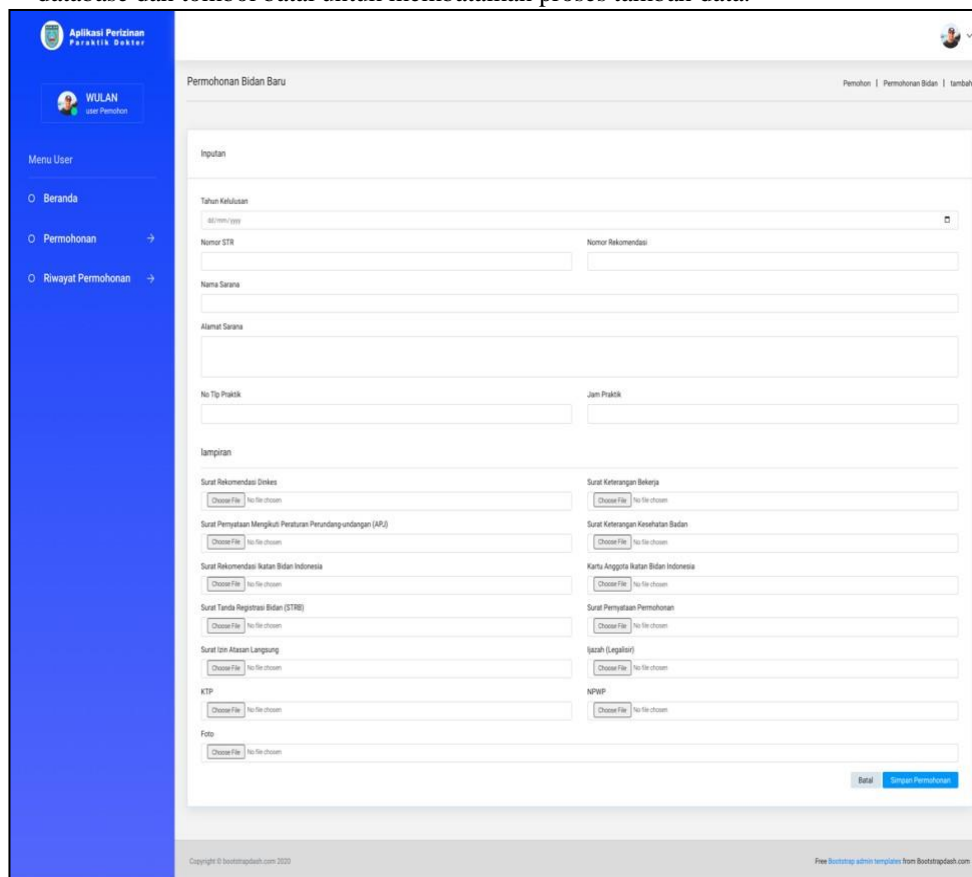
database dan tombol batal untuk membatalkan proses tambah data.

Aplikasi Perizinan
Paraktik Dokter

WULAN
user Pemohon

Menu User

Beranda

Permohonan

Riwayat Permohonan

Permohonan Bidan Baru

Pemohon | Permohonan Bidan | tambah

Inputan

Tahun Kelulusan

dd/mm/yyyy

Nomor STR

Nomor Rekomendasi

Nama Sarana

Alamat Sarana

No Tlp Praktik

Jam Praktik

lampiran

Surat Rekomendasi Dinkes

Choose File No file chosen

Surat Keterangan Bekerja

Choose File No file chosen

Surat Pernyataan Mengikuti Peraturan Perundang-undangan (APJ)

Choose File No file chosen

Surat Keterangan Kesehatan Badan

Choose File No file chosen

Surat Rekomendasi Ikatan Bidan Indonesia

Choose File No file chosen

Kartu Anggota Ikatan Bidan Indonesia

Choose File No file chosen

Surat Tanda Registrasi Bidan (STRB)

Choose File No file chosen

Surat Pernyataan Permohonan

Choose File No file chosen

Surat Izin Atasan Langsung

Choose File No file chosen

Ijazah (Legalisir)

Choose File No file chosen

KTP

Choose File No file chosen

NPWP

Choose File No file chosen

Foto

Choose File No file chosen

Batal

Simpan Permohonan

Copyright © bootstrapdash.com 2020

Free Bootstrap admin templates from Bootstrapdash.com